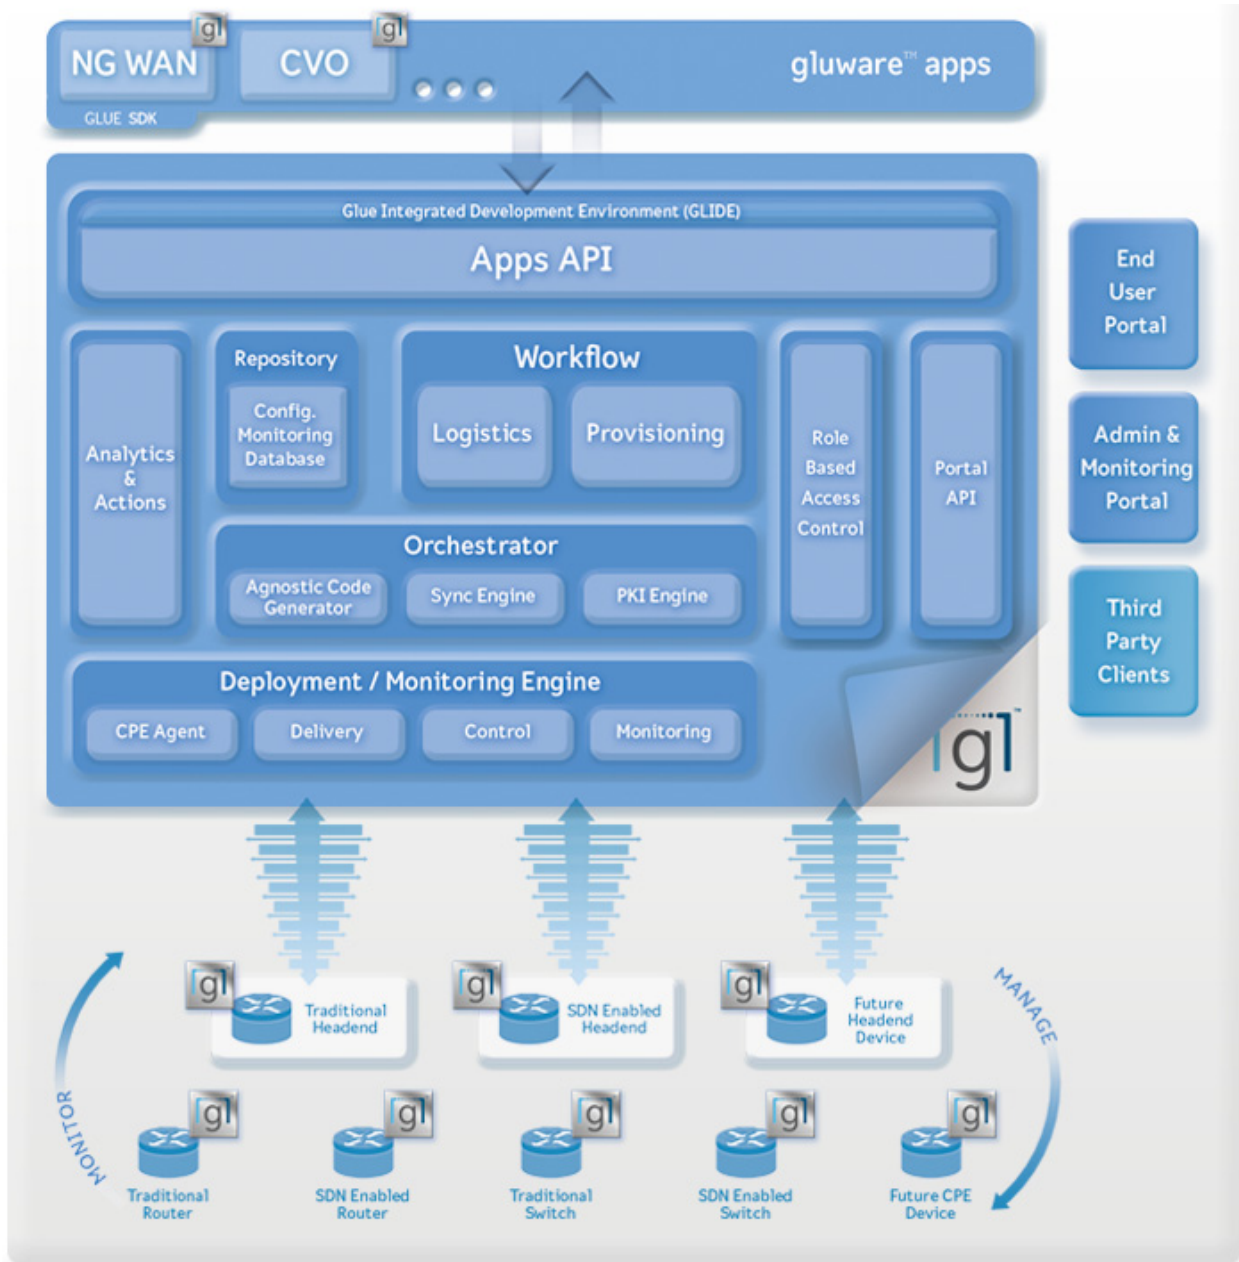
gl NG WAN
gl CVO
GLUE SDK
gluware™ apps

Glue Integrated Development Environment (GLIDE)
Apps API

Analytics & Actions

Repository
Config. Monitoring Database

Workflow
Logistics
Provisioning

Role Based Access Control

Portal API

Orchestrator
Agnostic Code Generator
Sync Engine
PKI Engine

Deployment / Monitoring Engine
CPE Agent
Delivery
Control
Monitoring

gl™

End User Portal

Admin & Monitoring Portal

Third Party Clients

gl Traditional Headend
gl SDN Enabled Headend
gl Future Headend Device

gl Traditional Router
gl SDN Enabled Router
gl Traditional Switch
gl SDN Enabled Switch
gl Future CPE Device

MONITOR
MANAGE